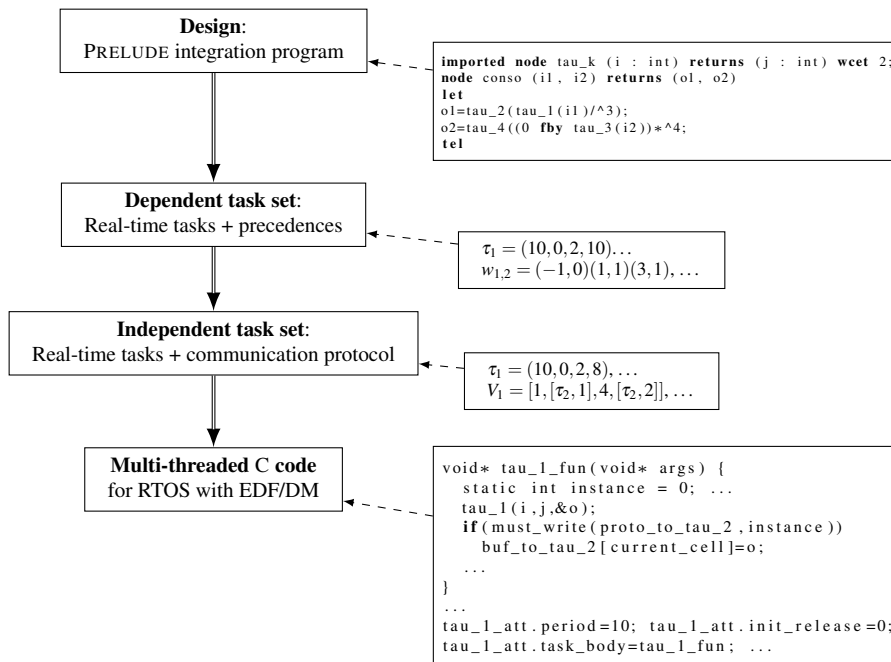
**Design**:
PRELUDE integration program

imported node tau_k (i : int) returns (j : int) wcet 2;
node conso (i1, i2) returns (o1, o2)
let
o1=tau_2(tau_1(i1)/^3);
o2=tau_4((0 fby tau_3(i2))*^4;
tel

**Dependent task set**:
Real-time tasks + precedences

$\tau_1 = (10,0,2,10)\ldots$
$w_{1,2} = (-1,0)(1,1)(3,1),\ldots$

**Independent task set**:
Real-time tasks + communication protocol

$\tau_1 = (10,0,2,8),\ldots$
$V_1 = [1,[\tau_2,1],4,[\tau_2,2]],\ldots$

**Multi-threaded C code**
for RTOS with EDF/DM

void* tau_1_fun(void* args) {
  static int instance = 0; ...
  tau_1(i,j,&o);
  if(must_write(proto_to_tau_2,instance))
    buf_to_tau_2[current_cell]=o;
  ...
}
...
tau_1_att.period=10; tau_1_att.init_release=0;
tau_1_att.task_body=tau_1_fun; ...